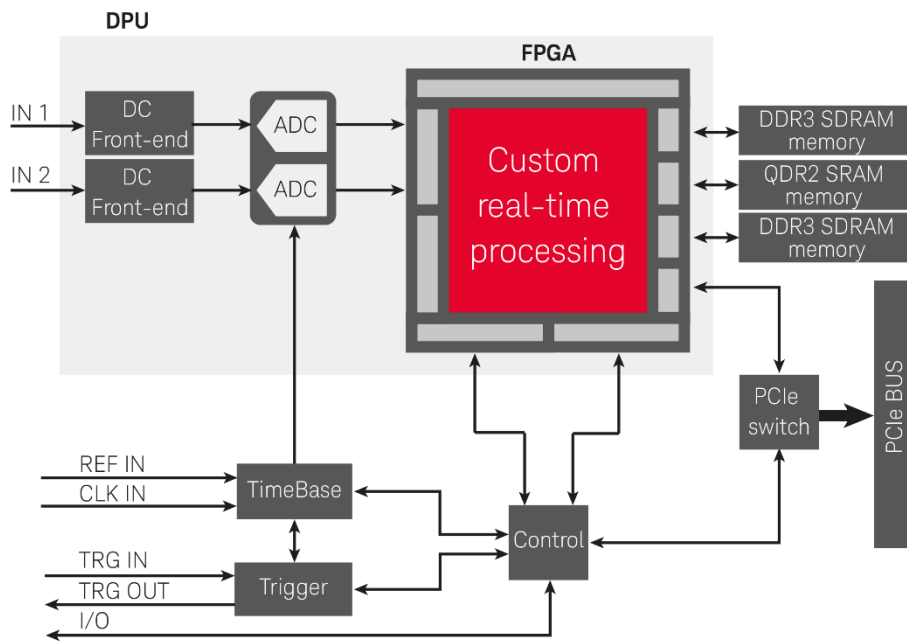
DPU

FPGA

IN 1

DC Front-end

IN 2

DC Front-end

ADC

ADC

Custom real-time processing

DDR3 SDRAM memory

QDR2 SRAM memory

DDR3 SDRAM memory

PCIe switch

PCIe BUS

REF IN

CLK IN

TimeBase

TRG IN

TRG OUT

I/O

Trigger

Control